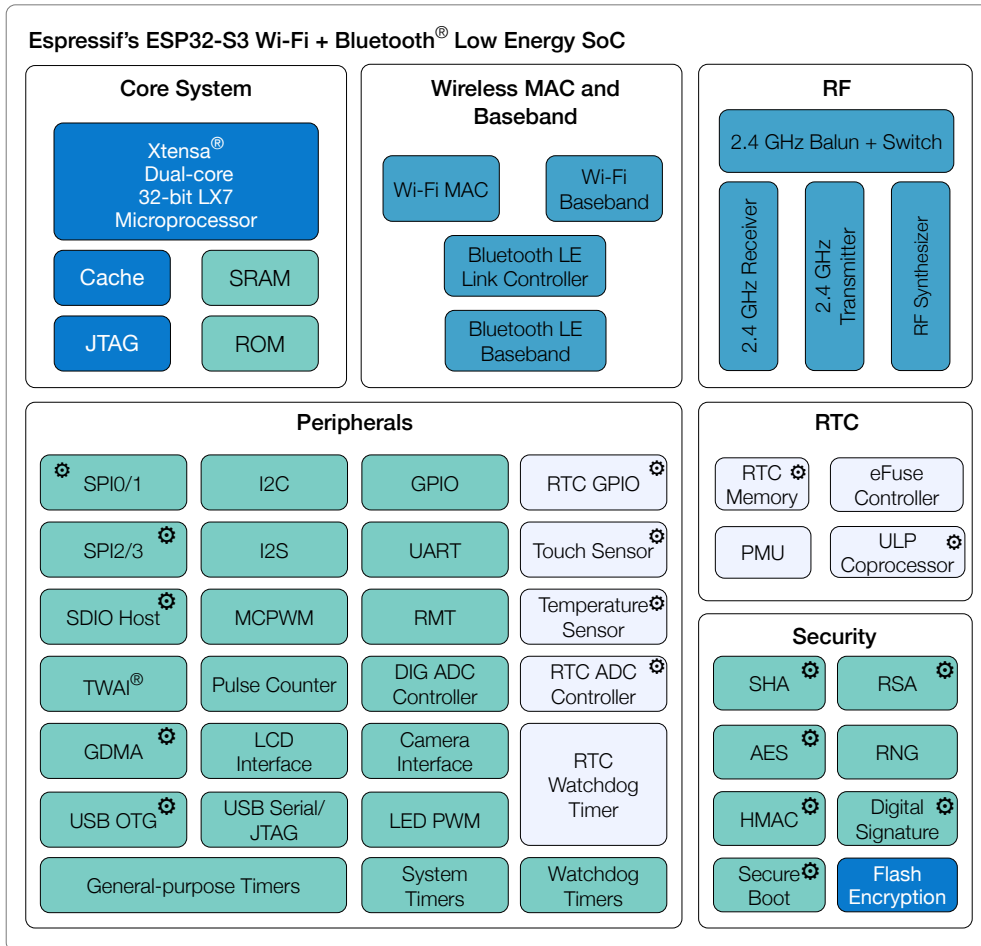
Espressif's ESP32-S3 Wi-Fi + Bluetooth® Low Energy SoC

Core System

Xtensa® Dual-core 32-bit LX7 Microprocessor

Cache

SRAM

JTAG

ROM

Wireless MAC and Baseband

Wi-Fi MAC

Wi-Fi Baseband

Bluetooth LE Link Controller

Bluetooth LE Baseband

RF

2.4 GHz Balun + Switch

2.4 GHz Receiver

2.4 GHz Transmitter

RF Synthesizer

Peripherals

SPI0/1

I2C

GPIO

RTC GPIO

SPI2/3

I2S

UART

Touch Sensor

SDIO Host

MCPWM

RMT

Temperature Sensor

TWAI®

Pulse Counter

DIG ADC Controller

RTC ADC Controller

GDMA

LCD Interface

Camera Interface

RTC Watchdog Timer

USB OTG

USB Serial/ JTAG

LED PWM

General-purpose Timers

System Timers

Watchdog Timers

RTC

RTC Memory

eFuse Controller

PMU

ULP Coprocessor

Security

SHA

RSA

AES

RNG

HMAC

Digital Signature

Secure Boot

Flash Encryption